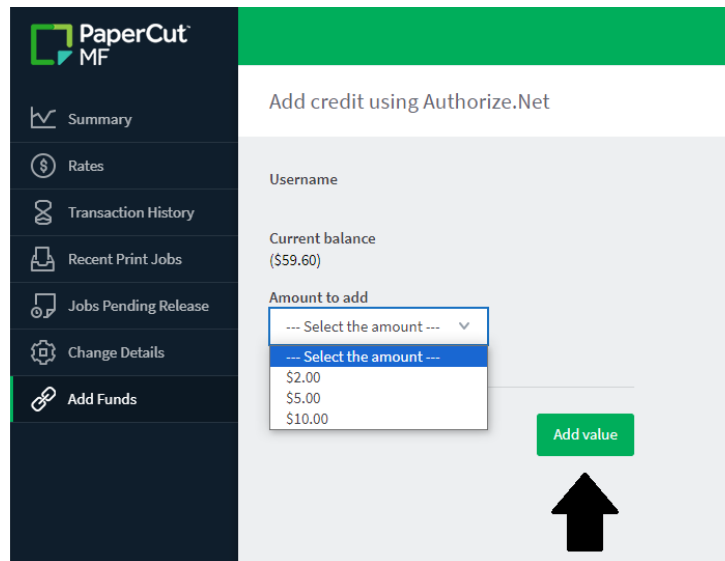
PaperCut MF

Summary
Rates
Transaction History
Recent Print Jobs
Jobs Pending Release
Change Details
Add Funds

Add credit using Authorize.Net

Username

Current balance
($59.60)

Amount to add
--- Select the amount ---
--- Select the amount ---
$2.00
$5.00
$10.00

Add value